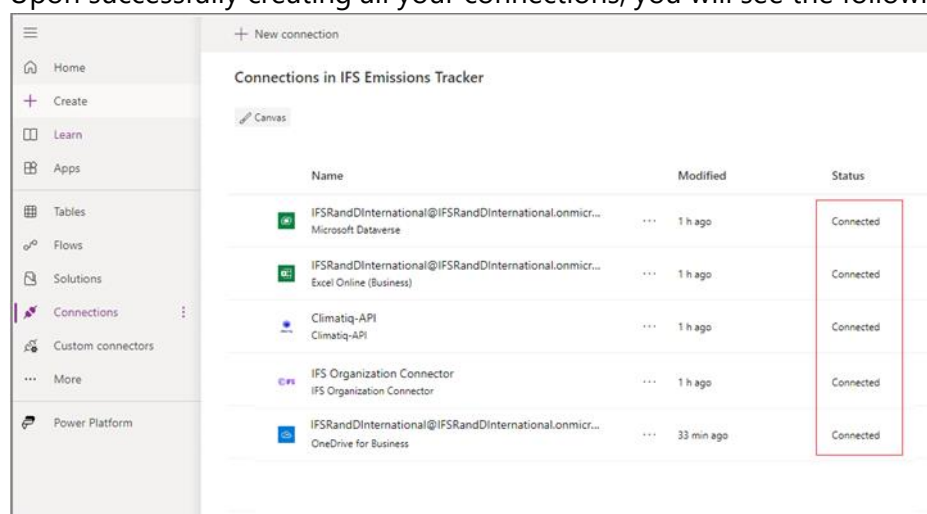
Upon successfully creating all your connections, you will see the follow

Home
Create
Learn
Apps
Tables
Flows
Solutions
Connections
Custom connectors
More
Power Platform

+ New connection

Connections in IFS Emissions Tracker

Canvas

| Name | | Modified | Status |
|---|---|---|---|
| IFSRandDInternational@IFSRandDInternational.onmicr... Microsoft Dataverse | ··· | 1 h ago | Connected |
| IFSRandDInternational@IFSRandDInternational.onmicr... Excel Online (Business) | ··· | 1 h ago | Connected |
| Climatiq-API Climatiq-API | ··· | 1 h ago | Connected |
| IFS Organization Connector IFS Organization Connector | ··· | 1 h ago | Connected |
| IFSRandDInternational@IFSRandDInternational.onmicr... OneDrive for Business | ··· | 33 min ago | Connected |